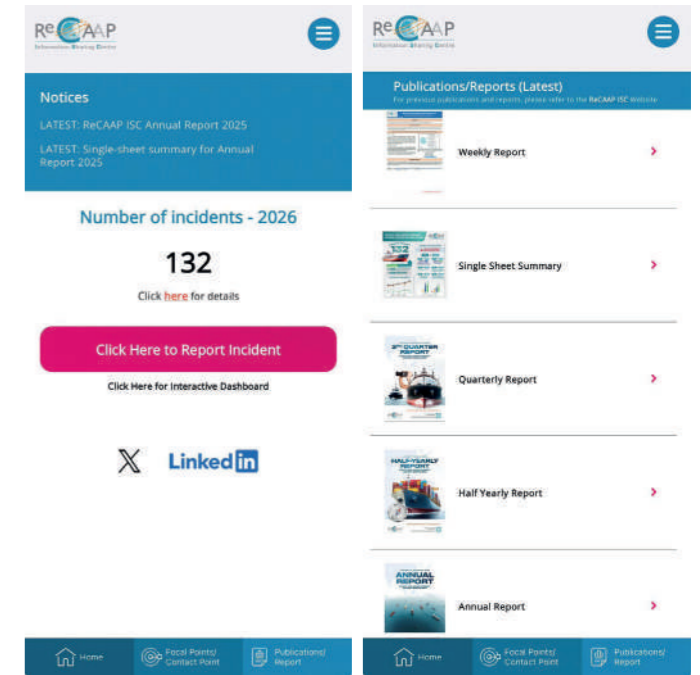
ReCAAP
Information Sharing Centre

Notices

LATEST: ReCAAP ISC Annual Report 2025

LATEST: Single-sheet summary for Annual Report 2025

Number of incidents - 2026

132

Click here for details

Click Here to Report Incident

Click Here for Interactive Dashboard

X Linked in

Home
Focal Points/ Contact Point
Publications/ Report

ReCAAP
Information Sharing Centre

Publications/Reports (Latest)
For previous publications and reports, please refer to the ReCAAP ISC Website

Weekly Report

Single Sheet Summary

3rd QUARTER REPORT
Quarterly Report

HALF-YEARLY REPORT
Half Yearly Report

ANNUAL REPORT
Annual Report

Home
Focal Points/ Contact Point
Publications/ Report